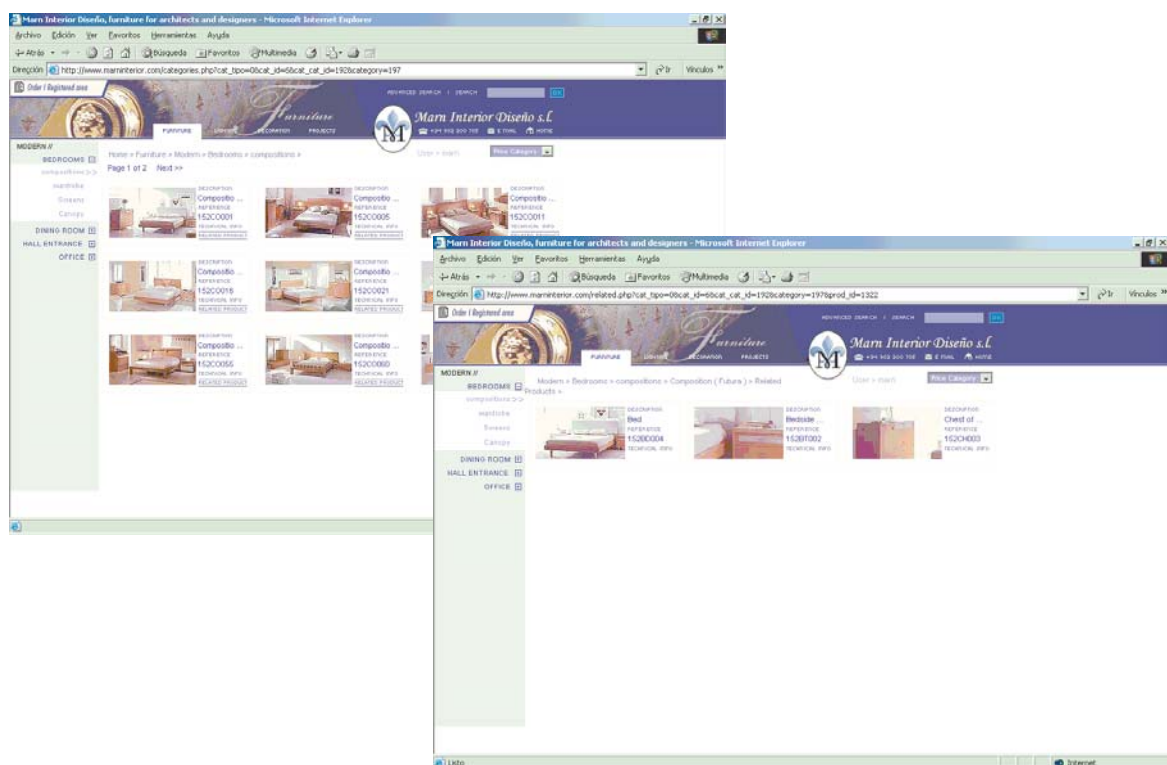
Marn Interior Diseño, furniture for architects and designers - Microsoft Internet Explorer

Archivo Edición Ver Favoritos Herramientas Ayuda

Atrás Búsqueda Favoritos Multimedia

Dirección http://www.marninterior.com/categories.php?cat_tipo=0&cat_id=6&cat_cat_id=192&category=197 Ir Vínculos

Order / Registered area

ADVANCED SEARCH / SEARCH OK

Furniture

FURNITURE LIGHTING DECORATION PROJECTS

Marn Interior Diseño s.l.

+34 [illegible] E-MAIL HOME

MODERN //

BEDROOMS

compositions >>

wardrobe

Dresser

Canopy

DINING ROOM

HALL ENTRANCE

OFFICE

Home » Furniture » Modern » Bedrooms » compositions »

Page 1 of 2 Next >>

User » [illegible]

Price Category

DESCRIPTION Compositio ... REFERENCE 152C0001 TECHNICAL INFO RELATED PRODUCT

DESCRIPTION Compositio ... REFERENCE 152C0005 TECHNICAL INFO RELATED PRODUCT

DESCRIPTION Compositio ... REFERENCE 152C0011 TECHNICAL INFO RELATED PRODUCT

DESCRIPTION Compositio ... REFERENCE 152C0016 TECHNICAL INFO RELATED PRODUCT

DESCRIPTION Compositio ... REFERENCE 152C0021 TECHNICAL INFO RELATED PRODUCT

DESCRIPTION Compositio ... REFERENCE 152C0056 TECHNICAL INFO RELATED PRODUCT

DESCRIPTION Compositio ... REFERENCE 152C0060 TECHNICAL INFO RELATED PRODUCT

Marn Interior Diseño, furniture for architects and designers - Microsoft Internet Explorer

Archivo Edición Ver Favoritos Herramientas Ayuda

Atrás Búsqueda Favoritos Multimedia

Dirección http://www.marninterior.com/related.php?cat_tipo=0&cat_id=6&cat_cat_id=192&category=197&prod_id=1322 Ir Vínculos

Order / Registered area

ADVANCED SEARCH / SEARCH OK

Furniture

FURNITURE LIGHTING DECORATION PROJECTS

Marn Interior Diseño s.l.

+34 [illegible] E-MAIL HOME

MODERN //

BEDROOMS

compositions >>

wardrobe

Dresser

Canopy

DINING ROOM

HALL ENTRANCE

OFFICE

Modern » Bedrooms » compositions » Composition ( Future ) » Related Products »

User » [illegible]

Price Category

DESCRIPTION Bed REFERENCE 152BD004 TECHNICAL INFO

DESCRIPTION Bedside ... REFERENCE 152BT002 TECHNICAL INFO

DESCRIPTION Chest of ... REFERENCE 152CH003 TECHNICAL INFO

Listo

Internet